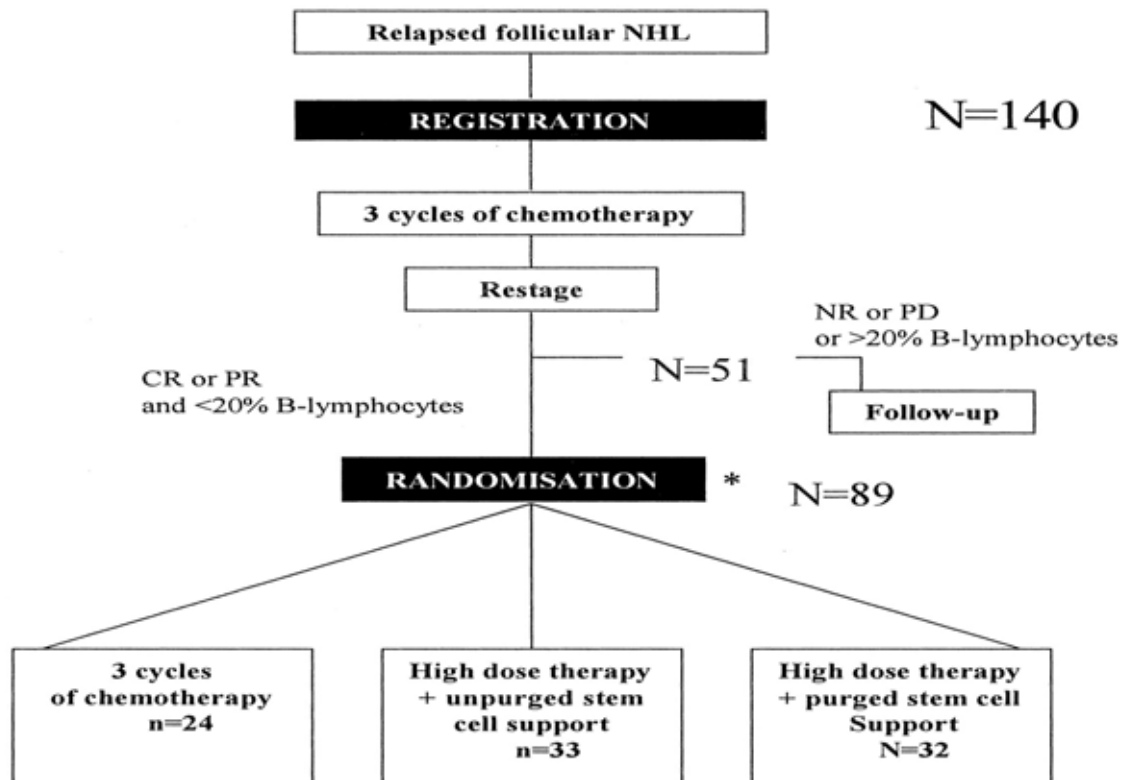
Relapsed follicular NHL

REGISTRATION

N=140

3 cycles of chemotherapy

Restage

NR or PD
or >20% B-lymphocytes

CR or PR
and <20% B-lymphocytes

N=51

Follow-up

RANDOMISATION

*

N=89

3 cycles
of chemotherapy
n=24

High dose therapy
+ unpurged stem
cell support
n=33

High dose therapy
+ purged stem cell
Support
N=32